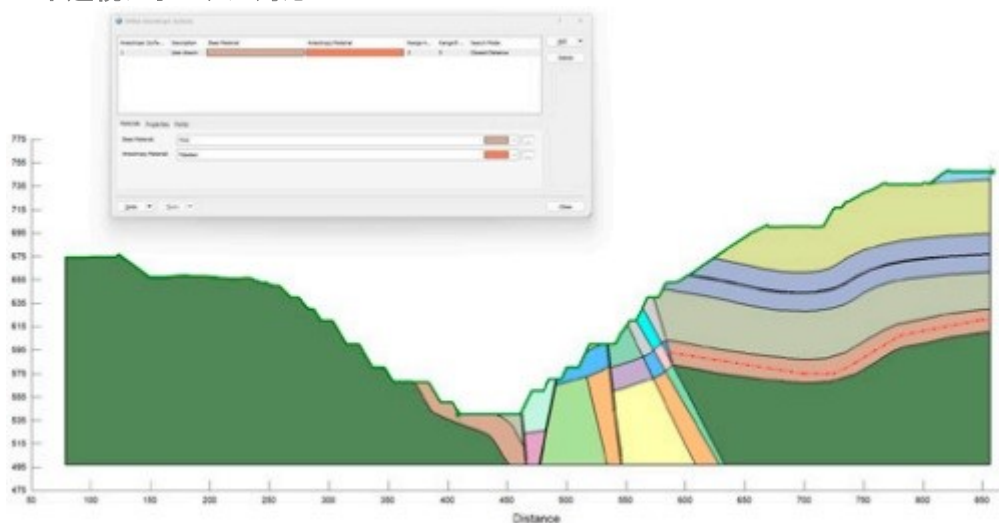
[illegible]

| Anisotropic Surfa... | Description | Base Material | Anisotropic Material | Assign to... | Range... | Search Mode |
|---|---|---|---|---|---|---|
| 1 | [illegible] | | | 0 | 0 | Closest Distance |

Add
Delete

Materials Properties Points

Base Material: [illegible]
Anisotropic Material: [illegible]

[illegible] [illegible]
Close

775
755
735
715
695
675
655
635
615
595
575
555
535
515
495
475

50 100 150 200 250 300 350 400 450 500 550 600 650 700 750 800 850

Distance